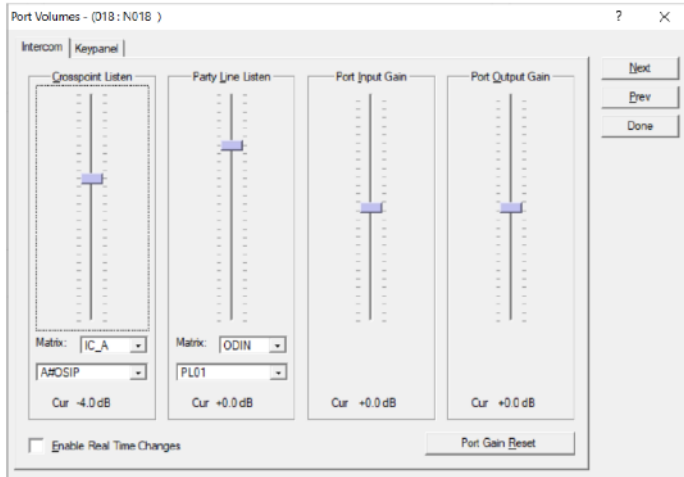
Port Volumes - (018 : N018 )

?

×

Intercom

Keypanel

Crosspoint Listen

Party Line Listen

Port Input Gain

Port Output Gain

Next

Prev

Done

Matrix: IC_A

A#OSIP

Cur -4.0 dB

Matrix: ODIN

PL01

Cur +0.0 dB

Cur +0.0 dB

Cur +0.0 dB

Enable Real Time Changes

Port Gain Reset